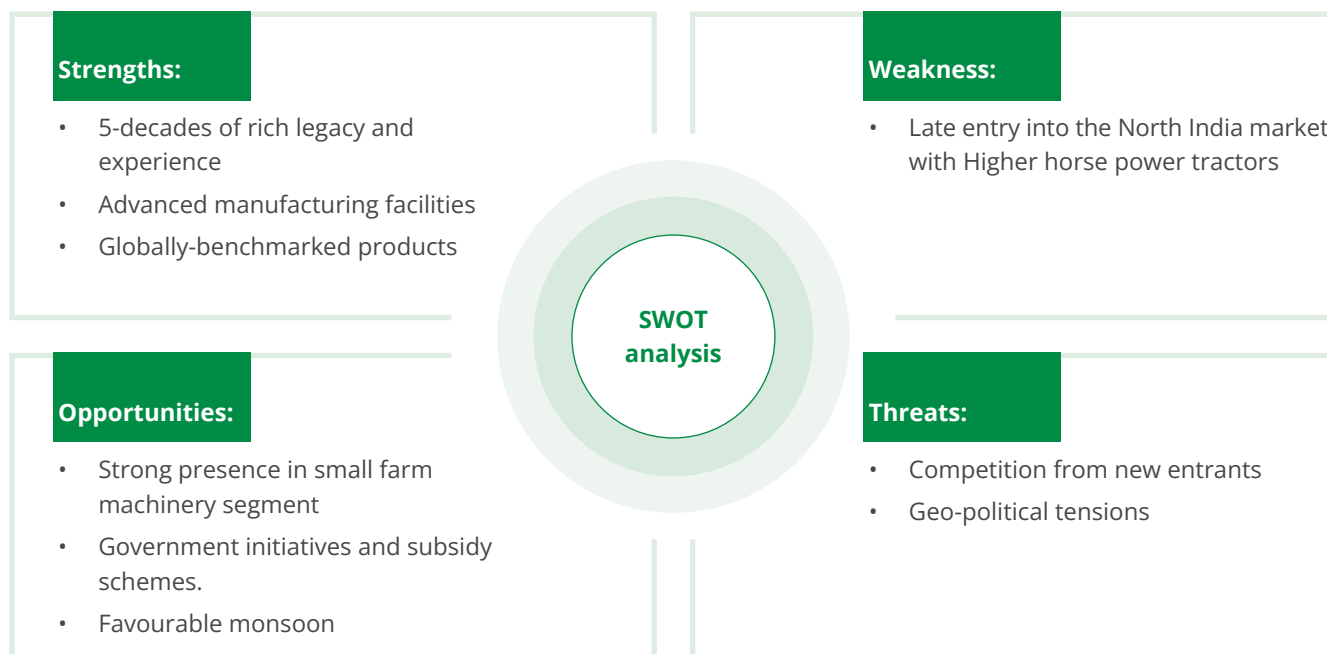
Strengths:

• 5-decades of rich legacy and experience
• Advanced manufacturing facilities
• Globally-benchmarked products

Weakness:

• Late entry into the North India market with Higher horse power tractors

SWOT analysis

Opportunities:

• Strong presence in small farm machinery segment
• Government initiatives and subsidy schemes.
• Favourable monsoon

Threats:

• Competition from new entrants
• Geo-political tensions